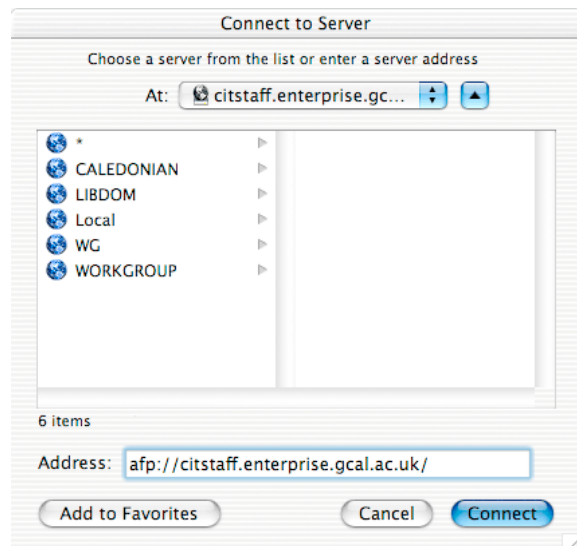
Connect to Server

Choose a server from the list or enter a server address

At: citstaff.enterprise.gc...

*
CALEDONIAN
LIBDOM
Local
WG
WORKGROUP

6 items

Address: afp://citstaff.enterprise.gcal.ac.uk/

Add to Favorites

Cancel

Connect